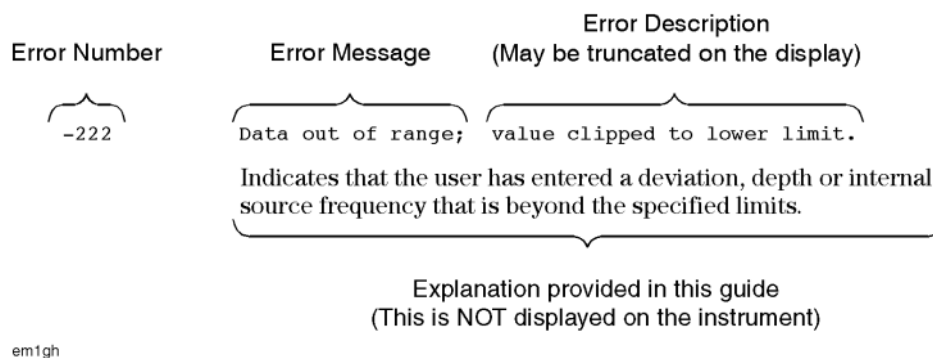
Error Number

Error Message

Error Description
(May be truncated on the display)

-222

Data out of range;

value clipped to lower limit.

Indicates that the user has entered a deviation, depth or internal source frequency that is beyond the specified limits.

Explanation provided in this guide
(This is NOT displayed on the instrument)

em1gh